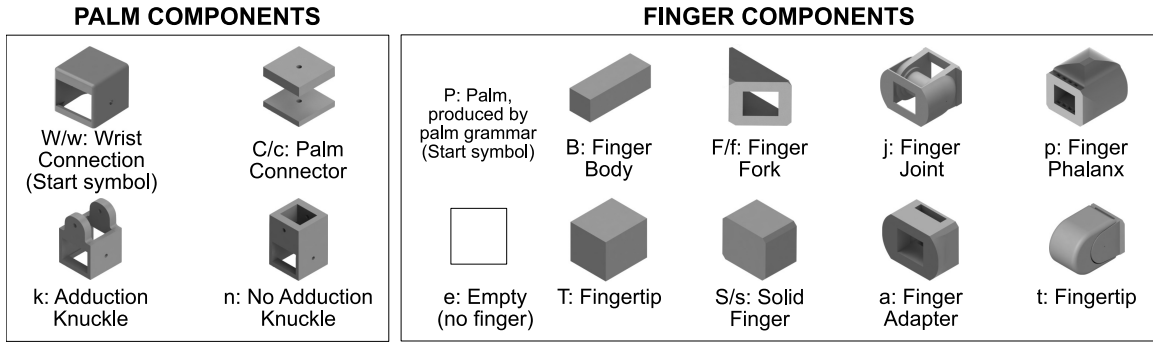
PALM COMPONENTS

W/w: Wrist Connection (Start symbol)

C/c: Palm Connector

k: Adduction Knuckle

n: No Adduction Knuckle

FINGER COMPONENTS

P: Palm, produced by palm grammar (Start symbol)

B: Finger Body

F/f: Finger Fork

j: Finger Joint

p: Finger Phalanx

e: Empty (no finger)

T: Fingertip

S/s: Solid Finger

a: Finger Adapter

t: Fingertip